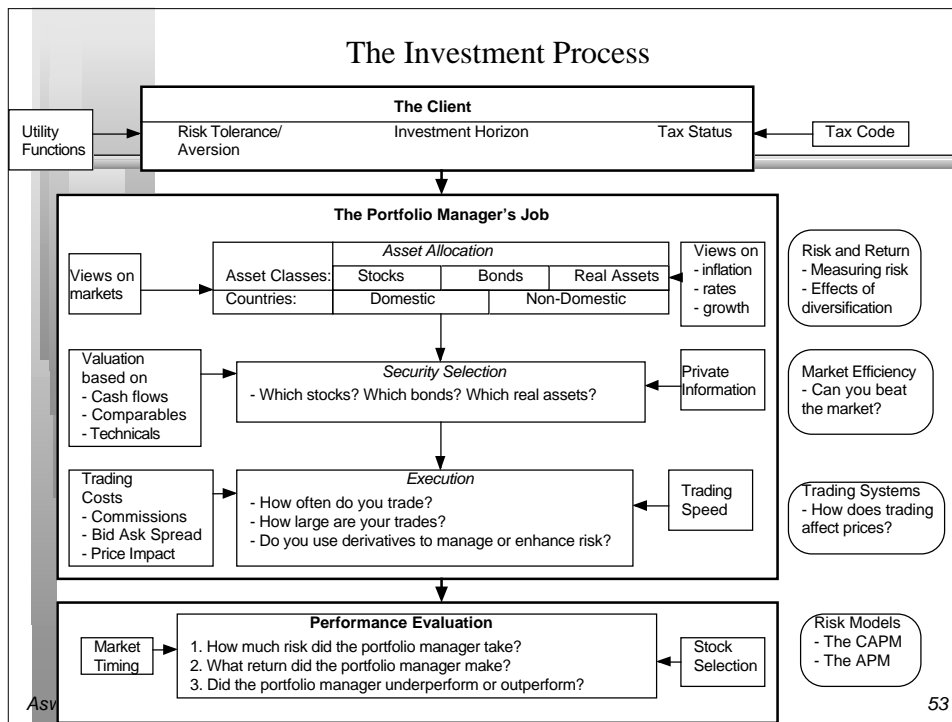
The Investment Process

Utility Functions

The Client

Risk Tolerance/ Aversion

Investment Horizon

Tax Status

Tax Code

The Portfolio Manager's Job

Views on markets

Asset Allocation

Asset Classes: Stocks Bonds Real Assets

Countries: Domestic Non-Domestic

Views on
- inflation
- rates
- growth

Risk and Return
- Measuring risk
- Effects of diversification

Valuation based on
- Cash flows
- Comparables
- Technicals

Security Selection
- Which stocks? Which bonds? Which real assets?

Private Information

Market Efficiency
- Can you beat the market?

Trading Costs
- Commissions
- Bid Ask Spread
- Price Impact

Execution
- How often do you trade?
- How large are your trades?
- Do you use derivatives to manage or enhance risk?

Trading Speed

Trading Systems
- How does trading affect prices?

Performance Evaluation

Market Timing

1. How much risk did the portfolio manager take?
2. What return did the portfolio manager make?
3. Did the portfolio manager underperform or outperform?

Stock Selection

Risk Models
- The CAPM
- The APM

Asv

53